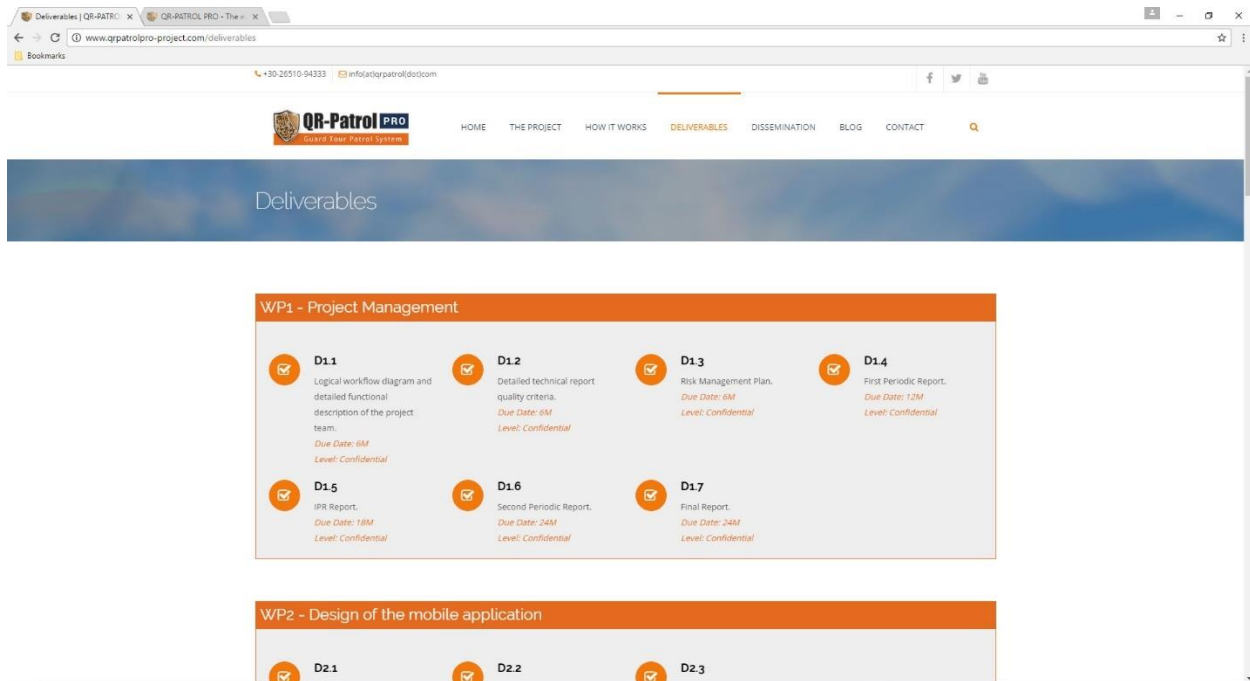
Deliverables | QR-PATRO × QR-PATROL PRO - The × 

www.qrpatrolpro-project.com/deliverables

Bookmarks

+30-26510-94333 info(at)qrpatrol(dot)com

QR-Patrol PRO
Guard Tour Patrol System

HOME THE PROJECT HOW IT WORKS DELIVERABLES DISSEMINATION BLOG CONTACT

Deliverables

WP1 - Project Management

D1.1
Logical workflow diagram and detailed functional description of the project team.
Due Date: 6M
Level: Confidential

D1.2
Detailed technical report quality criteria.
Due Date: 6M
Level: Confidential

D1.3
Risk Management Plan.
Due Date: 6M
Level: Confidential

D1.4
First Periodic Report.
Due Date: 12M
Level: Confidential

D1.5
IPR Report.
Due Date: 18M
Level: Confidential

D1.6
Second Periodic Report.
Due Date: 24M
Level: Confidential

D1.7
Final Report.
Due Date: 24M
Level: Confidential

WP2 - Design of the mobile application

D2.1

D2.2

D2.3